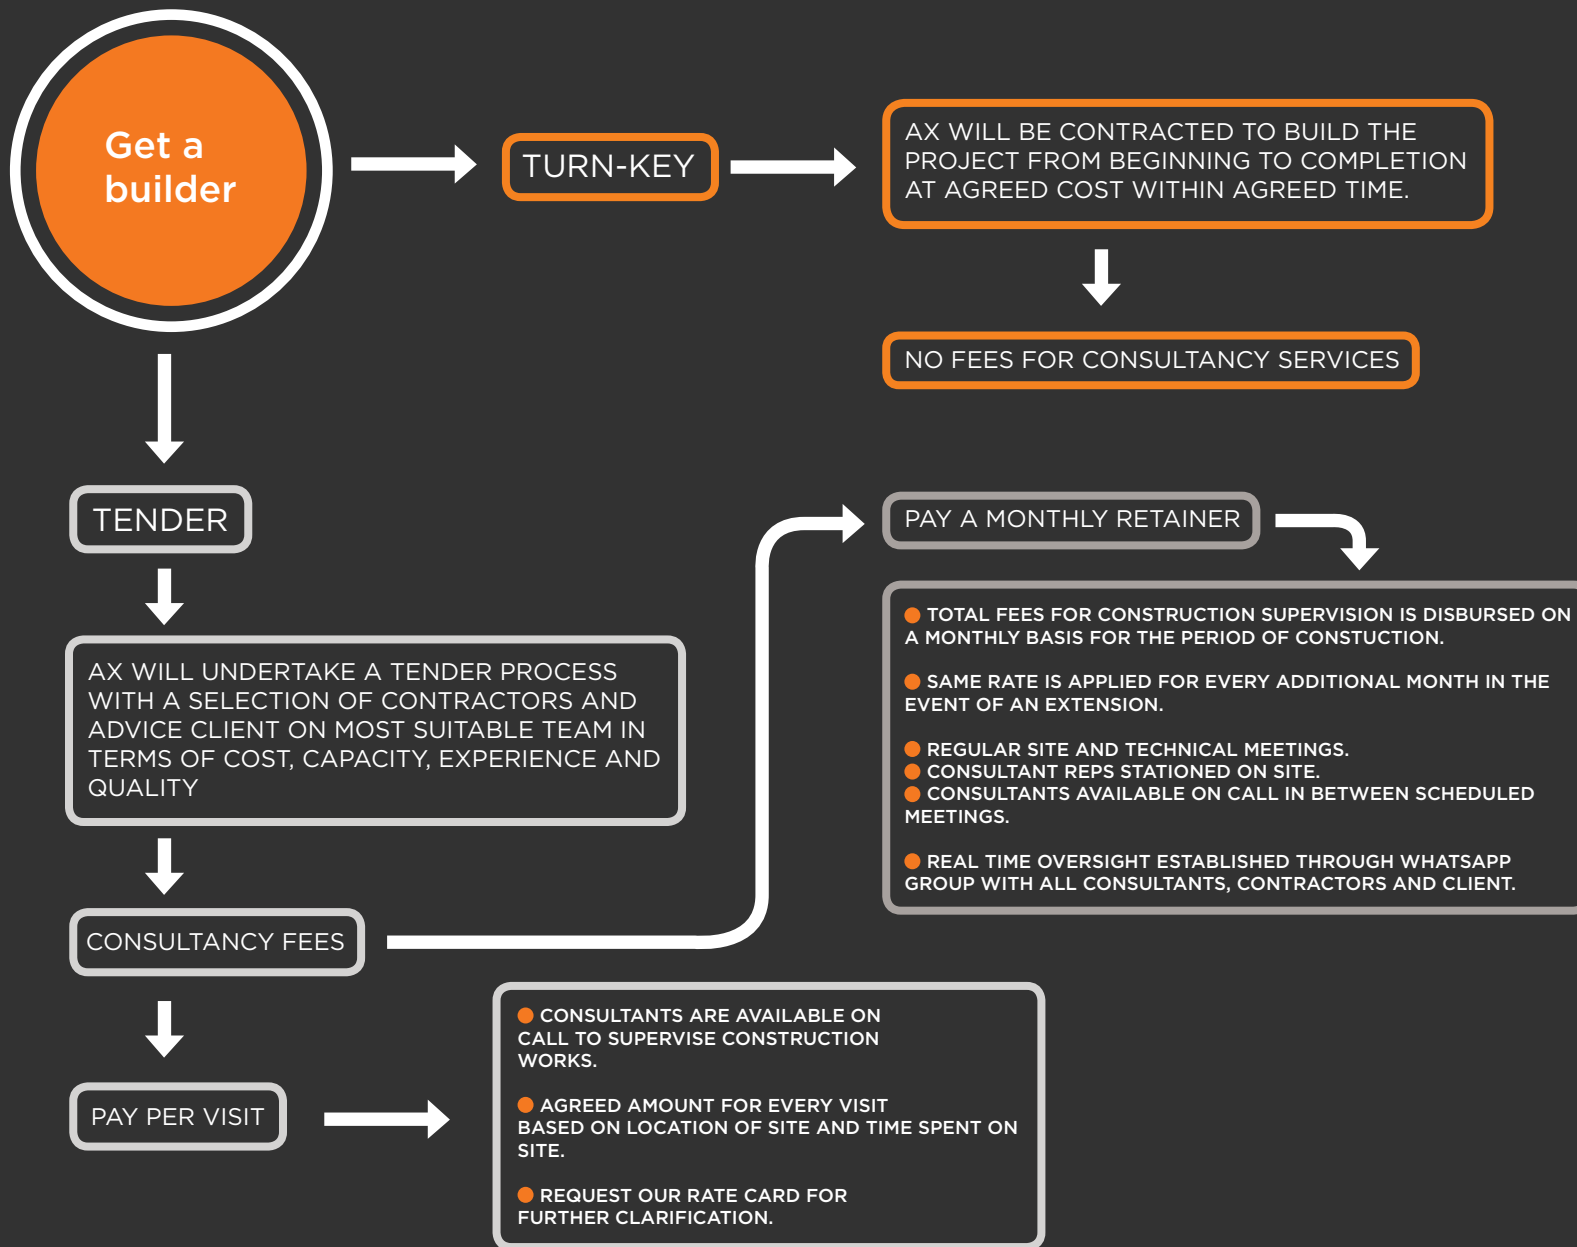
Get a builder

TURN-KEY

AX WILL BE CONTRACTED TO BUILD THE PROJECT FROM BEGINNING TO COMPLETION AT AGREED COST WITHIN AGREED TIME.

NO FEES FOR CONSULTANCY SERVICES

TENDER

AX WILL UNDERTAKE A TENDER PROCESS WITH A SELECTION OF CONTRACTORS AND ADVICE CLIENT ON MOST SUITABLE TEAM IN TERMS OF COST, CAPACITY, EXPERIENCE AND QUALITY

CONSULTANCY FEES

PAY A MONTHLY RETAINER

TOTAL FEES FOR CONSTRUCTION SUPERVISION IS DISBURSED ON A MONTHLY BASIS FOR THE PERIOD OF CONSTUCTION.

SAME RATE IS APPLIED FOR EVERY ADDITIONAL MONTH IN THE EVENT OF AN EXTENSION.

REGULAR SITE AND TECHNICAL MEETINGS.
CONSULTANT REPS STATIONED ON SITE.
CONSULTANTS AVAILABLE ON CALL IN BETWEEN SCHEDULED MEETINGS.

REAL TIME OVERSIGHT ESTABLISHED THROUGH WHATSAPP GROUP WITH ALL CONSULTANTS, CONTRACTORS AND CLIENT.

PAY PER VISIT

CONSULTANTS ARE AVAILABLE ON CALL TO SUPERVISE CONSTRUCTION WORKS.

AGREED AMOUNT FOR EVERY VISIT BASED ON LOCATION OF SITE AND TIME SPENT ON SITE.

REQUEST OUR RATE CARD FOR FURTHER CLARIFICATION.